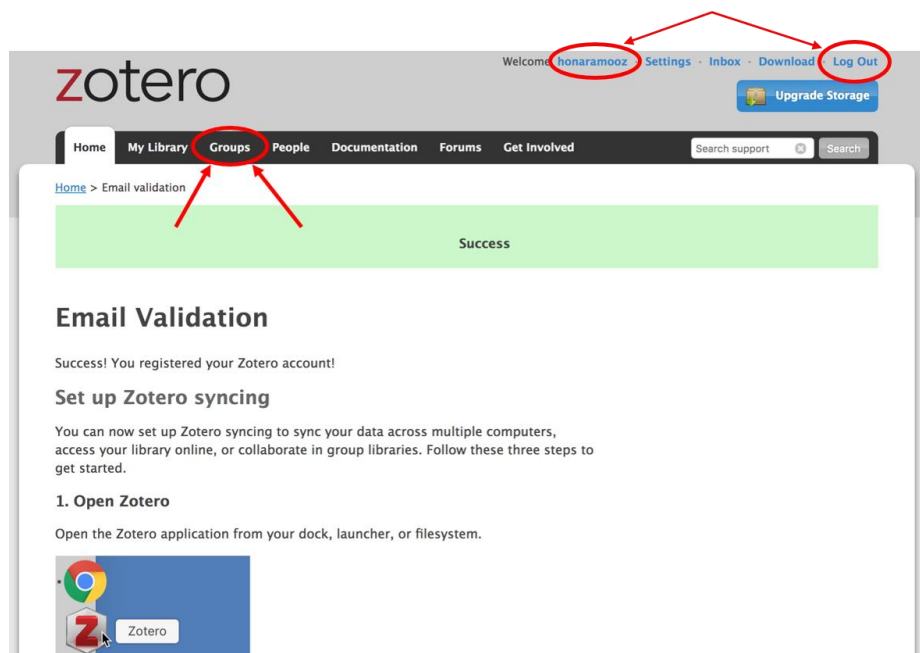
zotero

Welcome honaramooz · Settings · Inbox · Download · Log Out

Upgrade Storage

Home My Library Groups People Documentation Forums Get Involved

Search support Search

Home > Email validation

Success

Email Validation

Success! You registered your Zotero account!

Set up Zotero syncing

You can now set up Zotero syncing to sync your data across multiple computers, access your library online, or collaborate in group libraries. Follow these three steps to get started.

1. Open Zotero

Open the Zotero application from your dock, launcher, or filesystem.

Zotero